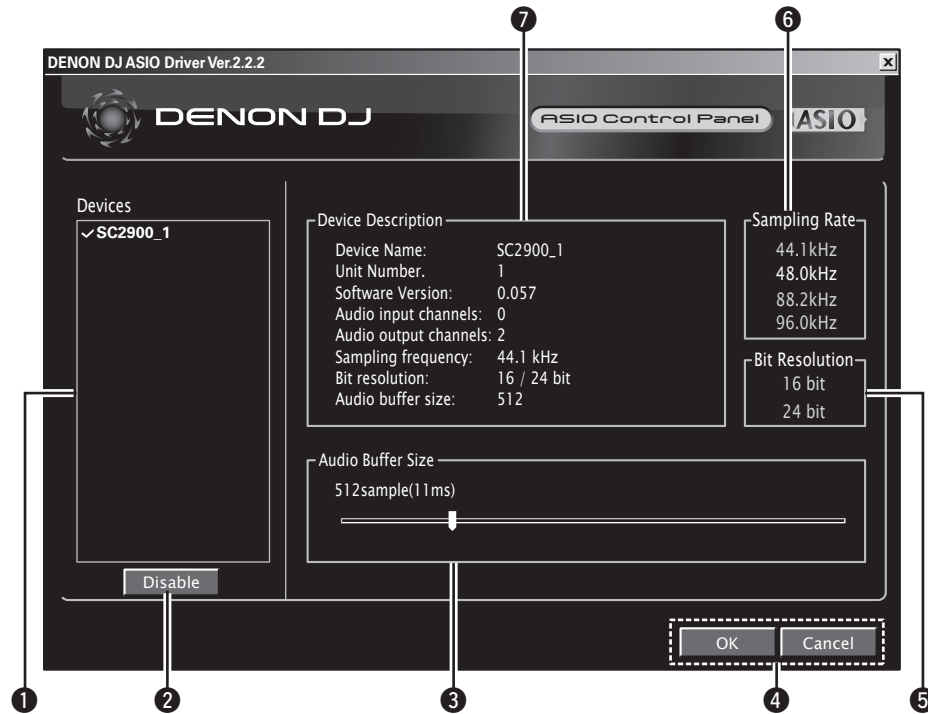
DENON DJ ASIO Driver Ver.2.2.2

DENON DJ

ASIO Control Panel

ASIO

Devices

✓SC2900_1

Disable

Device Description

| | |
|---|---|
| Device Name: | SC2900_1 |
| Unit Number. | 1 |
| Software Version: | 0.057 |
| Audio input channels: | 0 |
| Audio output channels: | 2 |
| Sampling frequency: | 44.1 kHz |
| Bit resolution: | 16 / 24 bit |
| Audio buffer size: | 512 |

Sampling Rate

44.1kHz
48.0kHz
88.2kHz
96.0kHz

Bit Resolution

16 bit
24 bit

Audio Buffer Size

512sample(11ms)

OK
Cancel

❶ ❷ ❸ ❹ ❺ ❻ ❼